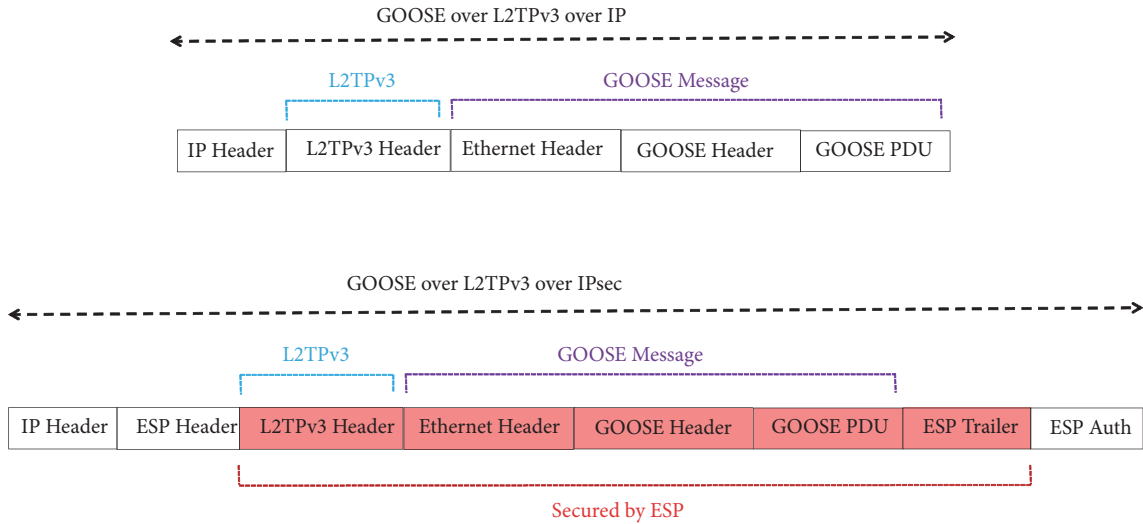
GOOSE over L2TPv3 over IP

L2TPv3

GOOSE Message

| IP Header | L2TPv3 Header | Ethernet Header | GOOSE Header | GOOSE PDU |
|---|---|---|---|---|

GOOSE over L2TPv3 over IPsec

L2TPv3

GOOSE Message

| IP Header | ESP Header | L2TPv3 Header | Ethernet Header | GOOSE Header | GOOSE PDU | ESP Trailer | ESP Auth |
|---|---|---|---|---|---|---|---|

Secured by ESP